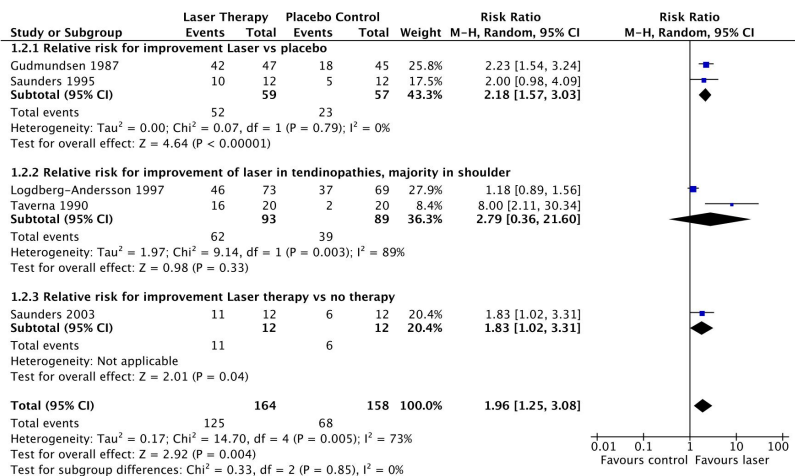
| Study or Subgroup | Laser Therapy Events | Laser Therapy Total | Placebo Control Events | Placebo Control Total | Weight | Risk Ratio M-H, Random, 95% CI | Risk Ratio M-H, Random, 95% CI |
|---|---|---|---|---|---|---|---|
| **1.2.1 Relative risk for improvement Laser vs placebo** | | | | | | | |
| Gudmundsen 1987 | 42 | 47 | 18 | 45 | 25.8% | 2.23 [1.54, 3.24] | |
| Saunders 1995 | 10 | 12 | 5 | 12 | 17.5% | 2.00 [0.98, 4.09] | |
| **Subtotal (95% CI)** | | **59** | | **57** | **43.3%** | **2.18 [1.57, 3.03]** | |
| Total events | 52 | | 23 | | | | |
| Heterogeneity: Tau$^2$ = 0.00; Chi$^2$ = 0.07, df = 1 (P = 0.79); I$^2$ = 0% | | | | | | | |
| Test for overall effect: Z = 4.64 (P < 0.00001) | | | | | | | |
| **1.2.2 Relative risk for improvement of laser in tendinopathies, majority in shoulder** | | | | | | | |
| Logdberg-Andersson 1997 | 46 | 73 | 37 | 69 | 27.9% | 1.18 [0.89, 1.56] | |
| Taverna 1990 | 16 | 20 | 2 | 20 | 8.4% | 8.00 [2.11, 30.34] | |
| **Subtotal (95% CI)** | | **93** | | **89** | **36.3%** | **2.79 [0.36, 21.60]** | |
| Total events | 62 | | 39 | | | | |
| Heterogeneity: Tau$^2$ = 1.97; Chi$^2$ = 9.14, df = 1 (P = 0.003); I$^2$ = 89% | | | | | | | |
| Test for overall effect: Z = 0.98 (P = 0.33) | | | | | | | |
| **1.2.3 Relative risk for improvement Laser therapy vs no therapy** | | | | | | | |
| Saunders 2003 | 11 | 12 | 6 | 12 | 20.4% | 1.83 [1.02, 3.31] | |
| **Subtotal (95% CI)** | | **12** | | **12** | **20.4%** | **1.83 [1.02, 3.31]** | |
| Total events | 11 | | 6 | | | | |
| Heterogeneity: Not applicable | | | | | | | |
| Test for overall effect: Z = 2.01 (P = 0.04) | | | | | | | |
| **Total (95% CI)** | | **164** | | **158** | **100.0%** | **1.96 [1.25, 3.08]** | |
| Total events | 125 | | 68 | | | | |
| Heterogeneity: Tau$^2$ = 0.17; Chi$^2$ = 14.70, df = 4 (P = 0.005); I$^2$ = 73% | | | | | | | |
| Test for overall effect: Z = 2.92 (P = 0.004) | | | | | | | |
| Test for subgroup differences: Chi$^2$ = 0.33, df = 2 (P = 0.85), I$^2$ = 0% | | | | | | | |

0.01 0.1 1 10 100
Favours control Favours laser